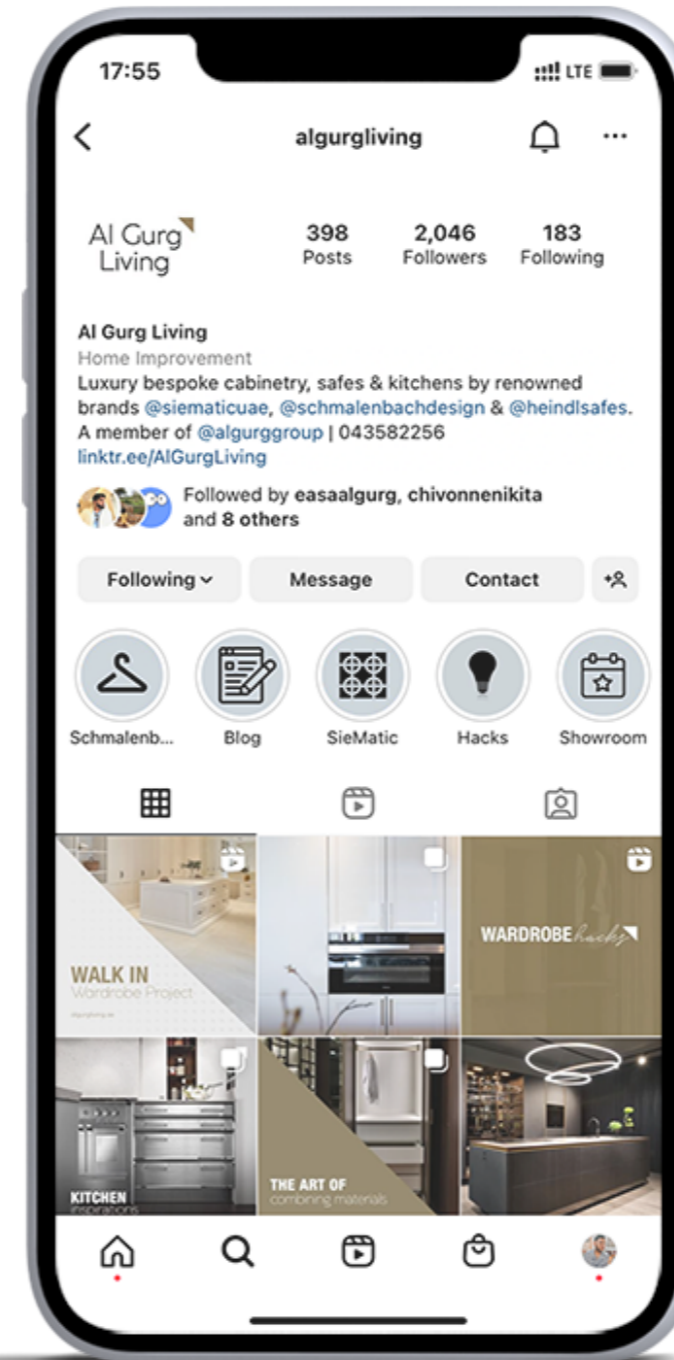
17:55

LTE

algurgliving

Al Gurg Living

398
Posts

2,046
Followers

183
Following

Al Gurg Living
Home Improvement
Luxury bespoke cabinetry, safes & kitchens by renowned brands @siematicuae, @schmalenbachdesign & @heindlsafes. A member of @algurggroup | 043582256
linktr.ee/AlGurgLiving

Followed by easaalgurg, chivonnenikita and 8 others

Following

Message

Contact

Schmalenb...

Blog

SieMatic

Hacks

Showroom

WALK IN
Wardrobe Project
algurgliving.ae

WARDROBE hacks

KITCHEN
inspirations

THE ART OF
combining materials